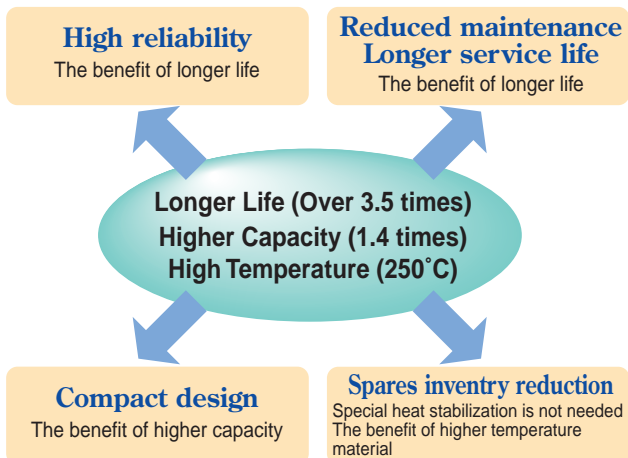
High reliability
The benefit of longer life

Reduced maintenance
Longer service life
The benefit of longer life

Longer Life (Over 3.5 times)
Higher Capacity (1.4 times)
High Temperature (250˚C)

Compact design
The benefit of higher capacity

Spares inventry reduction
Special heat stabilization is not needed
The benefit of higher temperature material